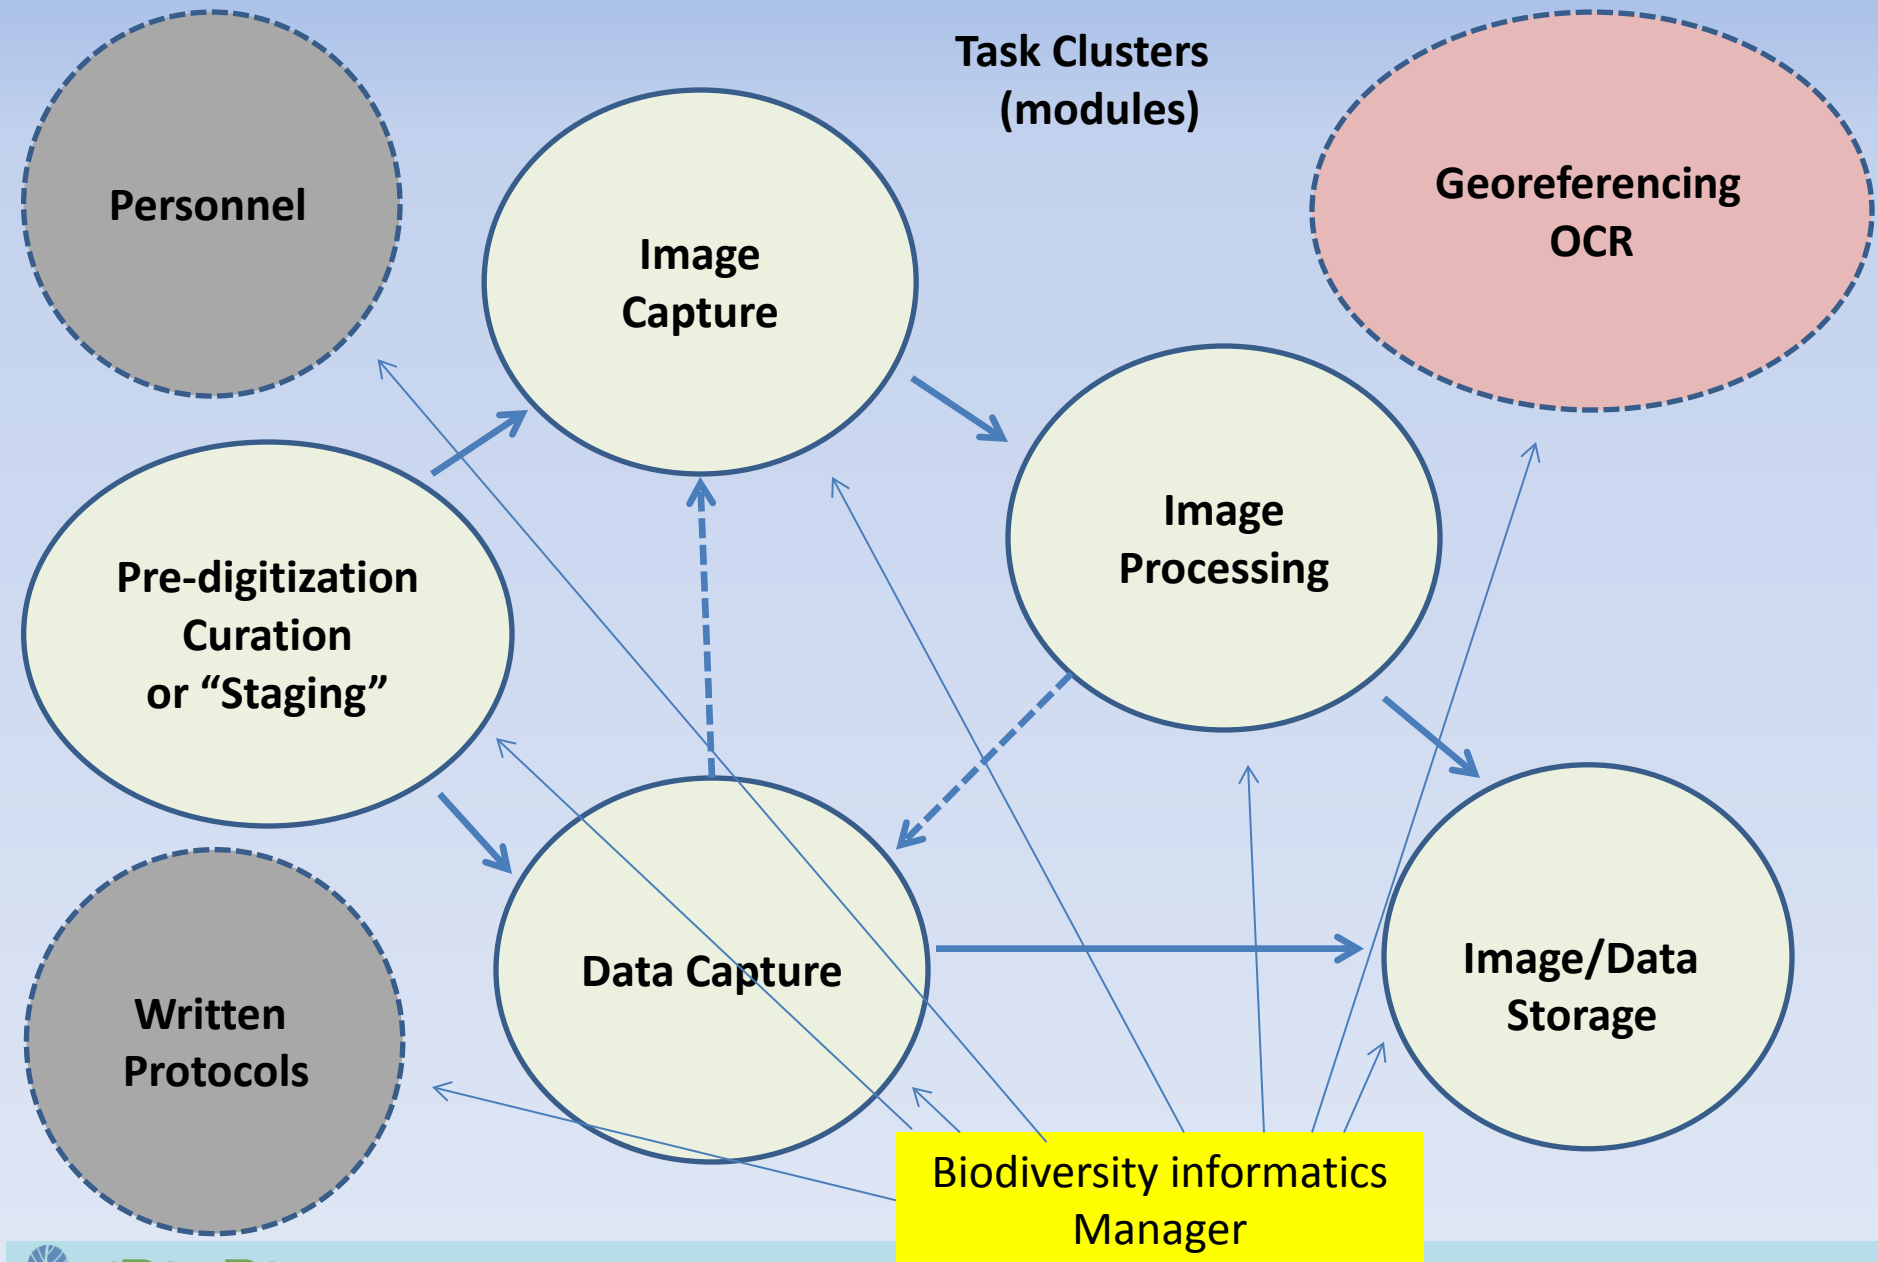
Task Clusters (modules)

Personnel

Image Capture

Georeferencing OCR

Image Processing

Pre-digitization Curation or “Staging”

Data Capture

Image/Data Storage

Written Protocols

Biodiversity informatics Manager